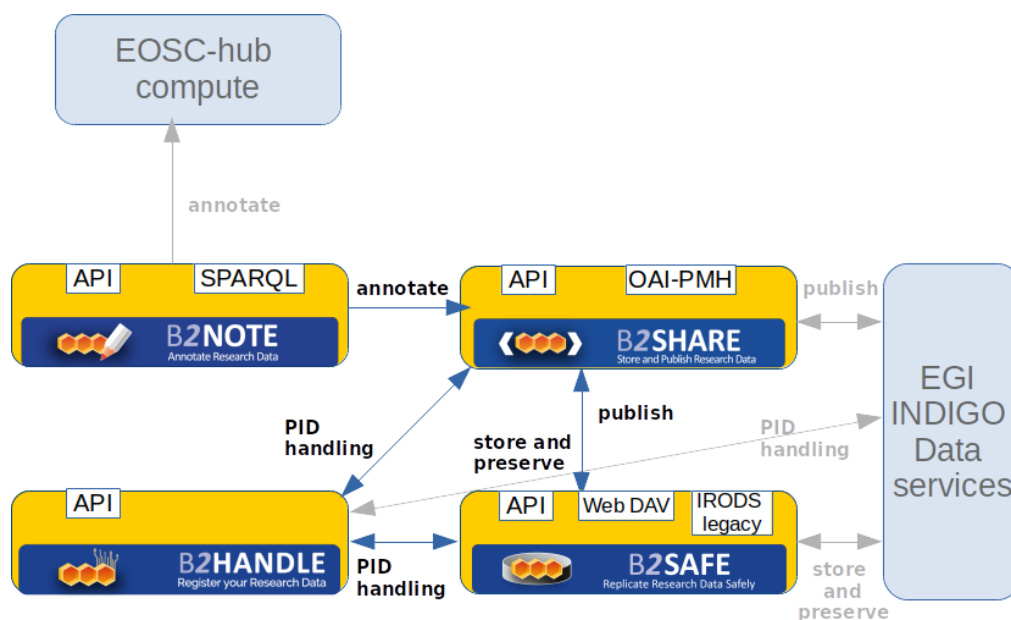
EOSC-hub compute

annotate

API SPARQL

B2NOTE
Annotate Research Data

annotate

API OAI-PMH

B2SHARE
Store and Publish Research Data

publish

EGI INDIGO Data services

PID handling

publish

store and preserve

PID handling

API

B2HANDLE
Register your Research Data

PID handling

API Web DAV IRODS legacy

B2SAFE
Replicate Research Data Safely

store and preserve